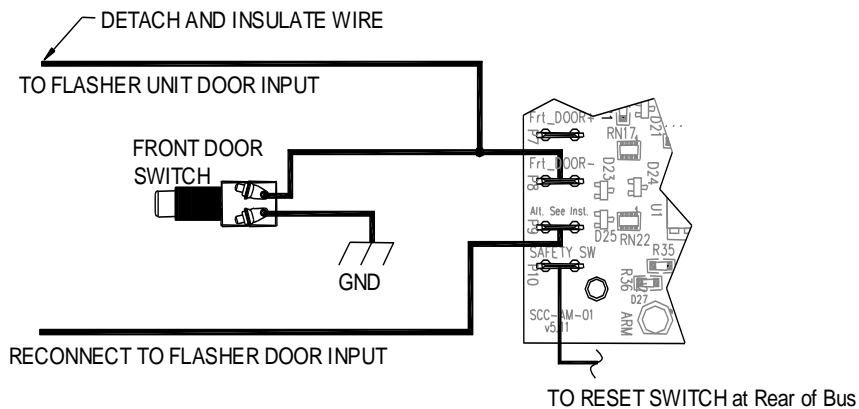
DETACH AND INSULATE WIRE

TO FLASHER UNIT DOOR INPUT

FRONT DOOR SWITCH

GND

Frt_DOOR+

P7

RN17

D21

Frt_DOOR-

P8

D23

D24

U1

Alt. See Inst.

P9

D25

RN22

R35

SAFETY SW

P10

R36

D27

SCC-AM-01

v5.31

ARM

RECONNECT TO FLASHER DOOR INPUT

TO RESET SWITCH at Rear of Bus